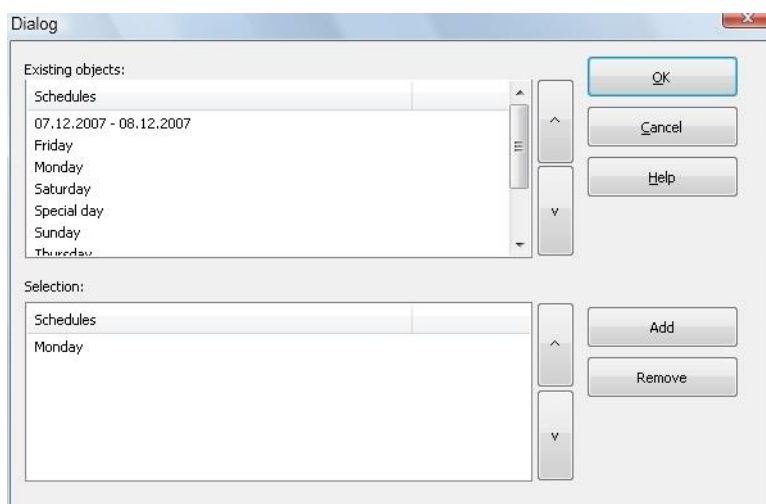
Dialog

Existing objects:

| Schedules | |
|---|---|
| 07.12.2007 - 08.12.2007 | |
| Friday | |
| Monday | |
| Saturday | |
| Special day | |
| Sunday | |
| Thursday | |

^
v

OK
Cancel
Help

Selection:

| Schedules | |
|---|---|
| Monday | |

^
v

Add
Remove